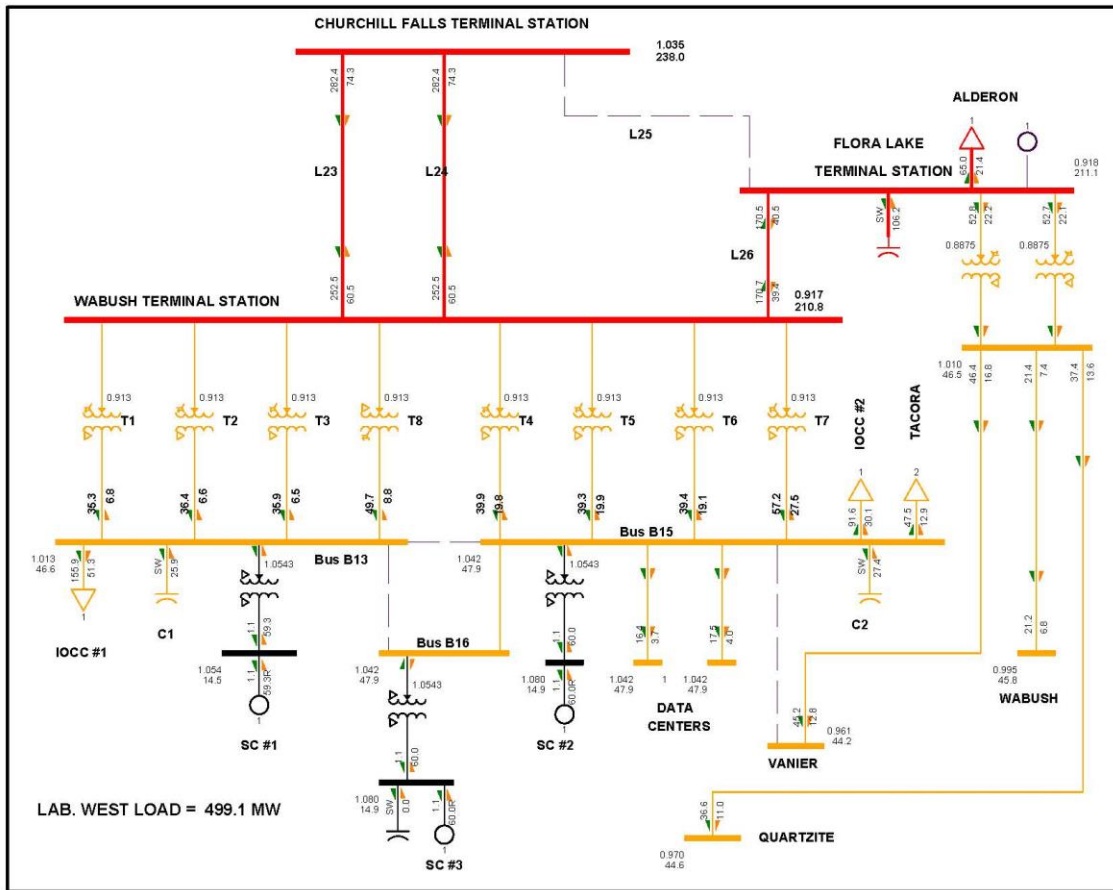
CHURCHILL FALLS TERMINAL STATION

1.035
238.0

282.4 74.3
282.4 74.3

L25

L23
L24

ALDERON
1
1

FLORA LAKE
TERMINAL STATION

0.918
211.1

65.0 21.4

170.5 40.5
SW 106.2
52.8 22.2
52.7 22.1

L26

0.8875
0.8875

252.5 60.5
252.5 60.5
170.7 39.4

0.917
210.8

WABUSH TERMINAL STATION

1.010
46.5
46.4 16.8
21.4 7.4
37.4 13.6

0.913 T1
0.913 T2
0.913 T3
0.913 T8
0.913 T4
0.913 T5
0.913 T6
0.913 T7

IOCC #2
TACORA

35.3 6.8
36.4 6.6
35.9 6.5
49.7 8.8
39.9 19.8
39.3 19.9
39.4 19.1
57.2 27.5
1
2
91.6 30.1
47.5 12.9

Bus B15

1.013
46.6
155.9 51.3
SW 25.9
1.0543
Bus B13
1.042
47.9
1.0543
SW 27.4

1
IOCC #1
C1
1.1 59.3
1.054
14.5
1.1 59.3R
1
SC #1

Bus B16
1.042
47.9
1.0543

1.1 60.0
1.080
14.9
1.1 60.0R
1
SC #2

16.4 3.7
1.042
47.9
1
17.5 4.0
1.042
47.9

DATA
CENTERS

C2

21.2 6.8
0.995
45.8
WABUSH

45.2 12.8
0.961
44.2
VANIER

1.1 60.0
1.080
14.9
SW 0.0
1.1 60.0R
1
SC #3

LAB. WEST LOAD = 499.1 MW

36.6 11.0
QUARTZITE
0.970
44.6